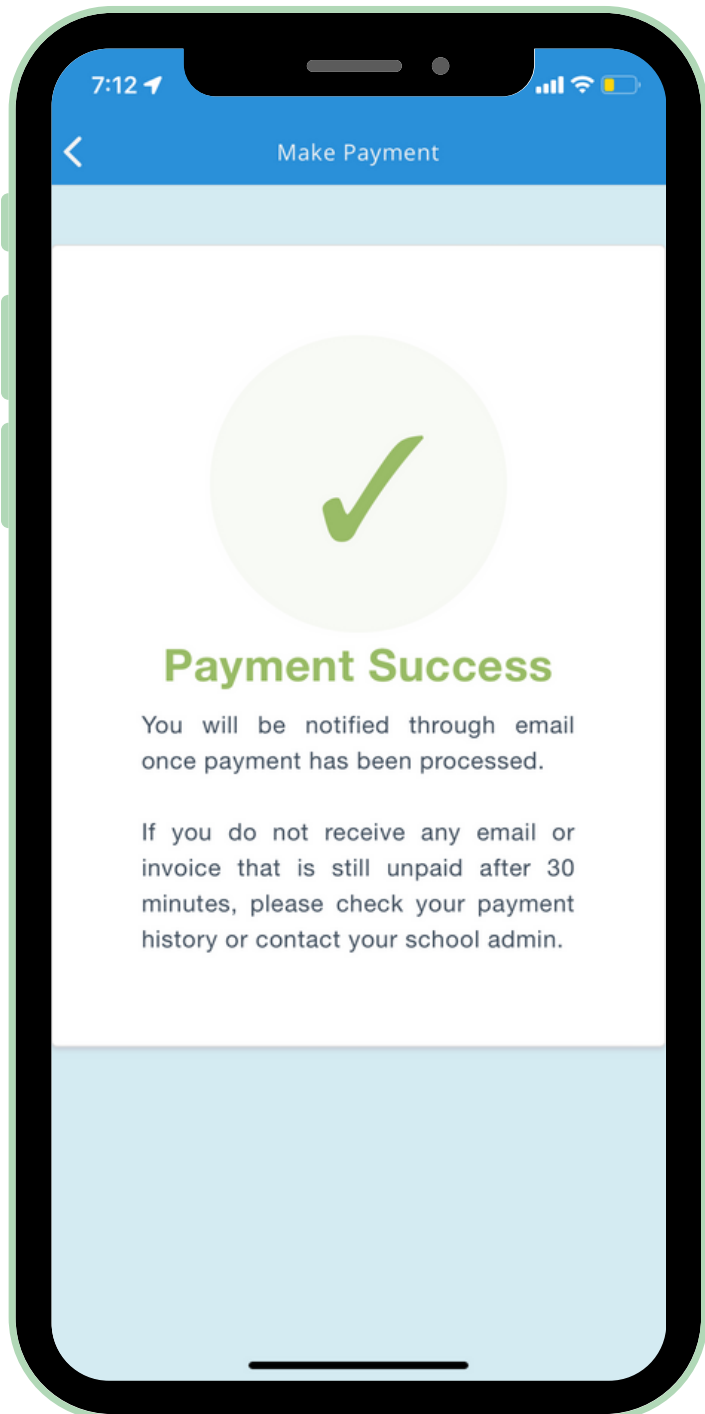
7:12

Make Payment

Payment Success

You will be notified through email once payment has been processed.

If you do not receive any email or invoice that is still unpaid after 30 minutes, please check your payment history or contact your school admin.